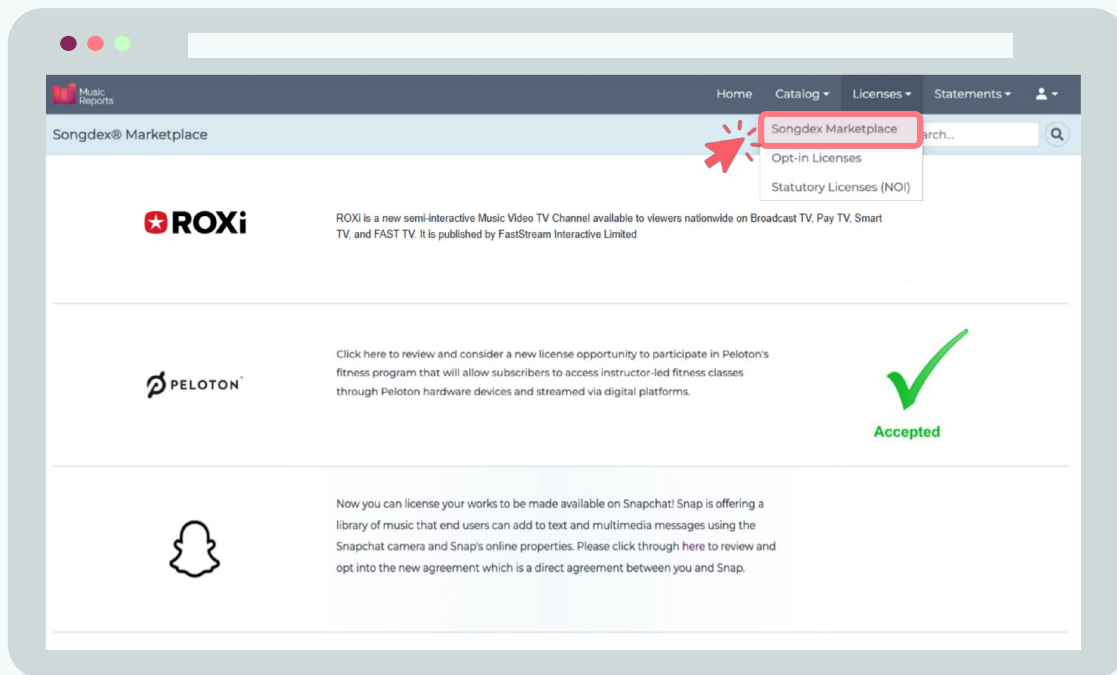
Music Reports

Home Catalog Licenses Statements

Songdex® Marketplace

Songdex Marketplace
Opt-in Licenses
Statutory Licenses (NOI)

arch...

ROXi

ROXi is a new semi-interactive Music Video TV Channel available to viewers nationwide on Broadcast TV, Pay TV, Smart TV, and FAST TV. It is published by FastStream Interactive Limited

PELOTON

Click here to review and consider a new license opportunity to participate in Peloton's fitness program that will allow subscribers to access instructor-led fitness classes through Peloton hardware devices and streamed via digital platforms.

Accepted

Now you can license your works to be made available on Snapchat! Snap is offering a library of music that end users can add to text and multimedia messages using the Snapchat camera and Snap's online properties. Please click through here to review and opt into the new agreement which is a direct agreement between you and Snap.